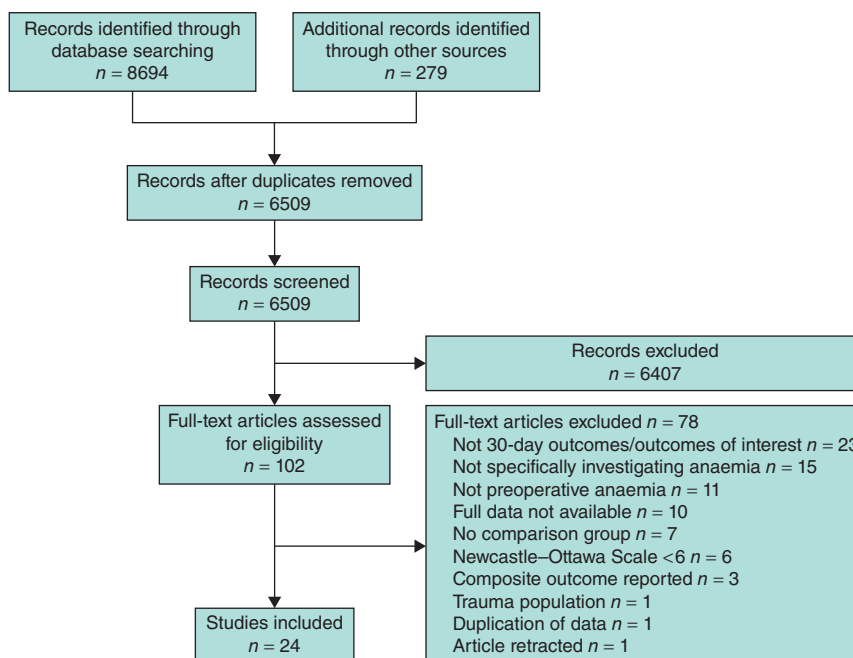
Records identified through database searching
$n = 8694$

Additional records identified through other sources
$n = 279$

Records after duplicates removed
$n = 6509$

Records screened
$n = 6509$

Records excluded
$n = 6407$

Full-text articles assessed for eligibility
$n = 102$

Full-text articles excluded $n = 78$
Not 30-day outcomes/outcomes of interest $n = 2$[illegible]
Not specifically investigating anaemia $n = 15$
Not preoperative anaemia $n = 11$
Full data not available $n = 10$
No comparison group $n = 7$
Newcastle–Ottawa Scale $<6$ $n = 6$
Composite outcome reported $n = 3$
Trauma population $n = 1$
Duplication of data $n = 1$
Article retracted $n = 1$

Studies included
$n = 24$